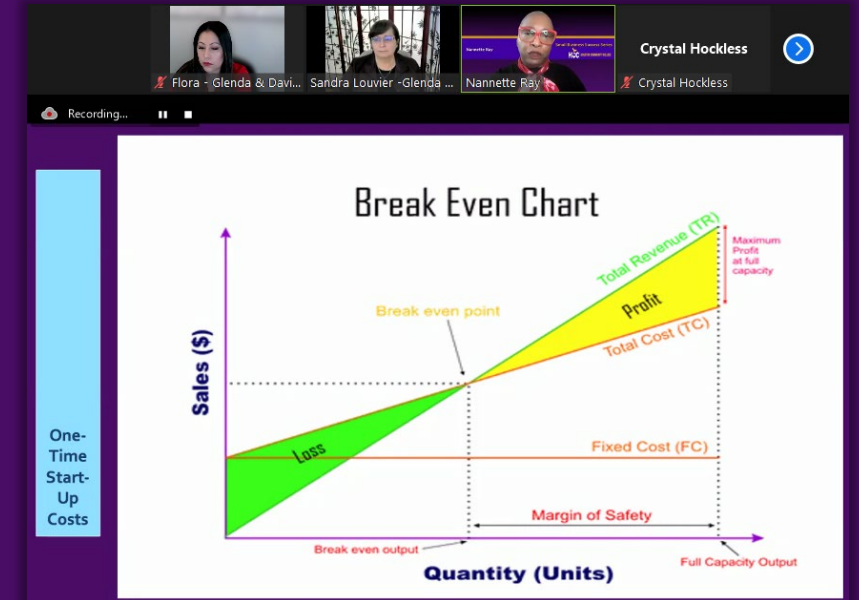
Crystal Hockless

Flora - Glenda & Davi...
Sandra Louvier -Glenda ...
Nannette Ray
Crystal Hockless

Recording...

One-Time Start-Up Costs

Break Even Chart

Total Revenue (TR)

Maximum Profit at full capacity

Profit

Break even point

Total Cost (TC)

Sales ($)

Loss

Fixed Cost (FC)

Margin of Safety

Break even output

Full Capacity Output

Quantity (Units)